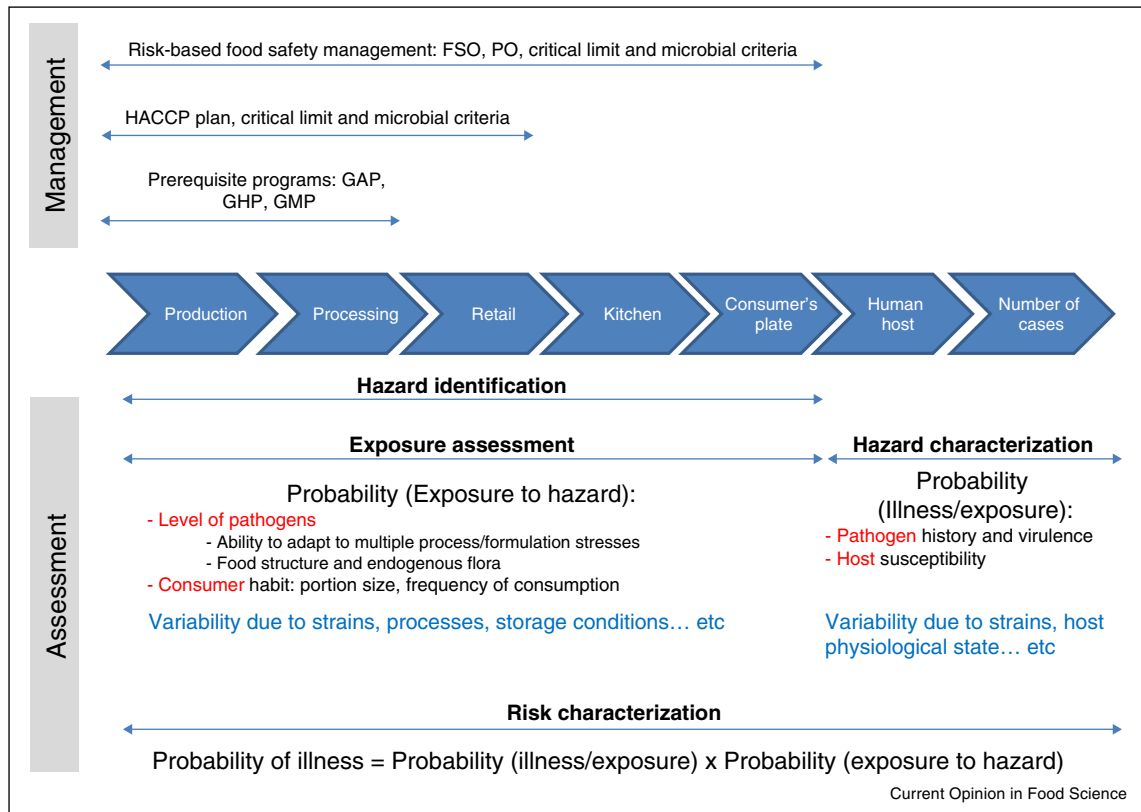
Management

Risk-based food safety management: FSO, PO, critical limit and microbial criteria

HACCP plan, critical limit and microbial criteria

Prerequisite programs: GAP, GHP, GMP

Production

Processing

Retail

Kitchen

Consumer's plate

Human host

Number of cases

Assessment

Hazard identification

Exposure assessment

Hazard characterization

Probability (Exposure to hazard):

- Level of pathogens
- Ability to adapt to multiple process/formulation stresses
- Food structure and endogenous flora
- Consumer habit: portion size, frequency of consumption

Variability due to strains, processes, storage conditions… etc

Probability (Illness/exposure):

- Pathogen history and virulence
- Host susceptibility

Variability due to strains, host physiological state… etc

Risk characterization

Probability of illness = Probability (illness/exposure) x Probability (exposure to hazard)

Current Opinion in Food Science